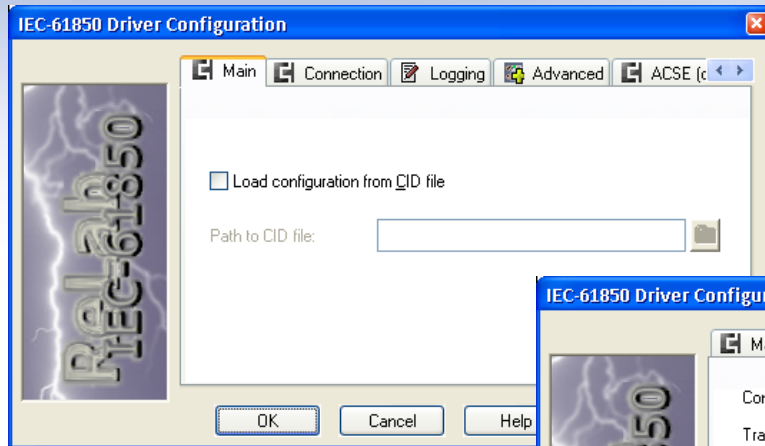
IEC-61850 Driver Configuration

Main | Connection | Logging | Advanced | ACSE (c

RelLab IEC-61850

Load configuration from CID file

Path to CID file:

OK | Cancel | Help

IEC-61850 Driver Configur

Ma

50

Co

Tra